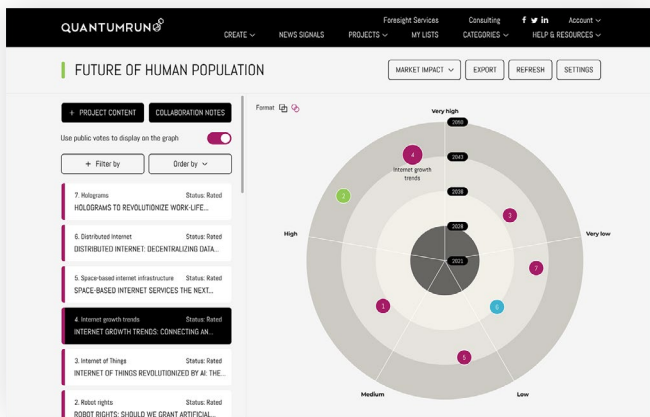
QUANTUMRUN

Foresight Services Consulting Account

CREATE NEWS SIGNALS PROJECTS MY LISTS CATEGORIES HELP & RESOURCES

FUTURE OF HUMAN POPULATION

MARKET IMPACT EXPORT REFRESH SETTINGS

+ PROJECT CONTENT COLLABORATION NOTES

Use public votes to display on the graph

+ Filter by Order by

7. Holograms Status: Rated
HOLOGRAMS TO REVOLUTIONIZE WORK-LIFE...

6. Distributed Internet Status: Rated
DISTRIBUTED INTERNET: DECENTRALIZING DATA...

5. Space-based internet infrastructure Status: Rated
SPACE-BASED INTERNET SERVICES THE NEXT...

4. Internet growth trends Status: Rated
INTERNET GROWTH TRENDS: CONNECTING AN...

3. Internet of Things Status: Rated
INTERNET OF THINGS REVOLUTIONIZED BY AI: THE...

2. Robot rights Status: Rated
ROBOT RIGHTS: SHOULD WE GRANT ARTIFICIAL...

Format

Very high

2050

4

Internet growth trends

2043

2036

2028

2021

High

Very low

3

7

2

1

6

5

Medium

Low